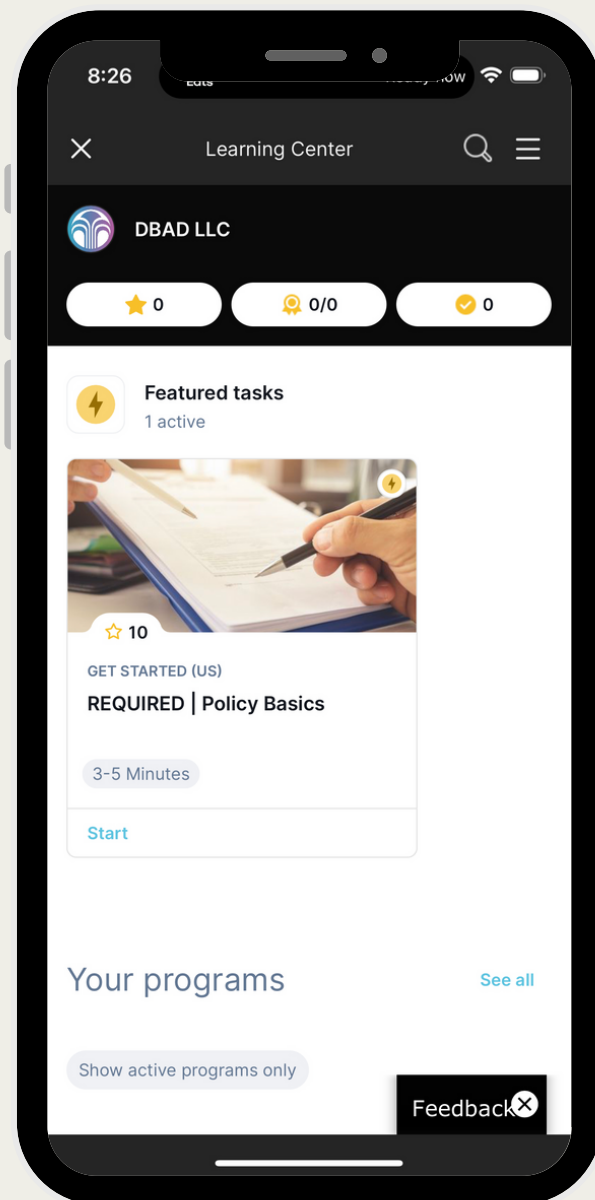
8:26

Edits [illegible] Ready Now

Learning Center

DBAD LLC

0

0/0

0

Featured tasks

1 active

10

GET STARTED (US)

REQUIRED | Policy Basics

3-5 Minutes

Start

Your programs

See all

Show active programs only

Feedback